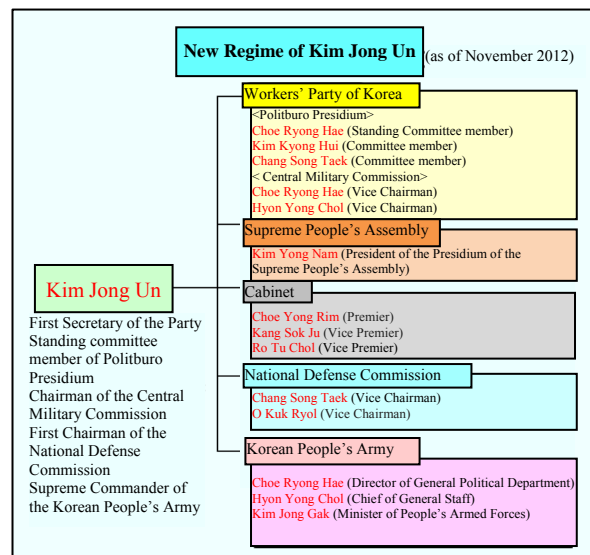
New Regime of Kim Jong Un (as of November 2012)

Kim Jong Un

First Secretary of the Party
Standing committee member of Politburo Presidium
Chairman of the Central Military Commission
First Chairman of the National Defense Commission
Supreme Commander of the Korean People's Army

Workers' Party of Korea
<Politburo Presidium>
Choe Ryong Hae (Standing Committee member)
Kim Kyong Hui (Committee member)
Chang Song Taek (Committee member)
< Central Military Commission>
Choe Ryong Hae (Vice Chairman)
Hyon Yong Chol (Vice Chairman)

Supreme People's Assembly
Kim Yong Nam (President of the Presidium of the Supreme People's Assembly)

Cabinet
Choe Yong Rim (Premier)
Kang Sok Ju (Vice Premier)
Ro Tu Chol (Vice Premier)

National Defense Commission
Chang Song Taek (Vice Chairman)
O Kuk Ryol (Vice Chairman)

Korean People's Army
Choe Ryong Hae (Director of General Political Department)
Hyon Yong Chol (Chief of General Staff)
Kim Jong Gak (Minister of People's Armed Forces)